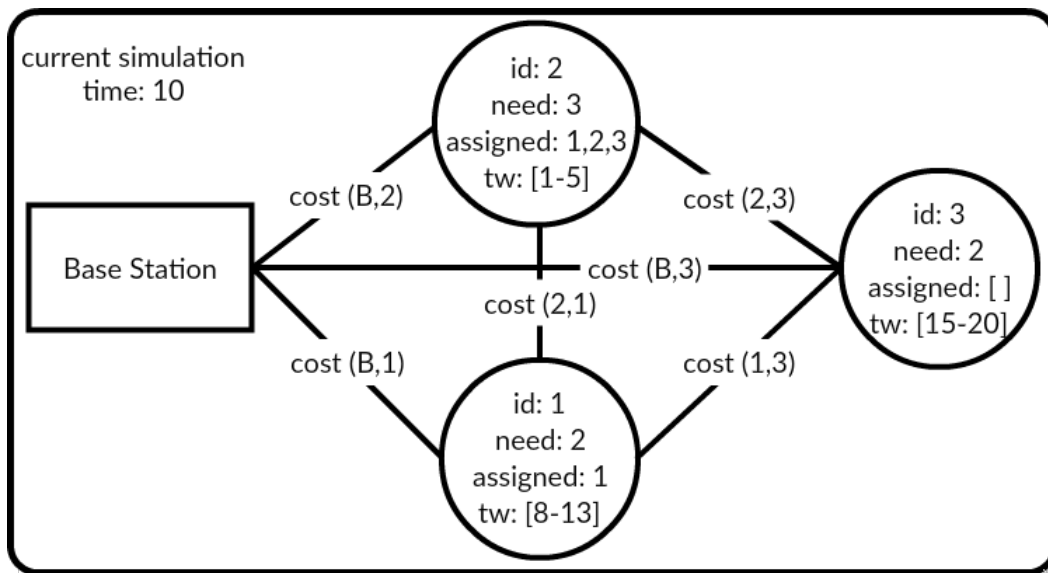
current simulation
time: 10

id: 2
need: 3
assigned: 1,2,3
tw: [1-5]

cost (B,2)

cost (2,3)

id: 3
need: 2
assigned: [ ]
tw: [15-20]

Base Station

cost (B,3)

cost (2,1)

cost (B,1)

cost (1,3)

id: 1
need: 2
assigned: 1
tw: [8-13]